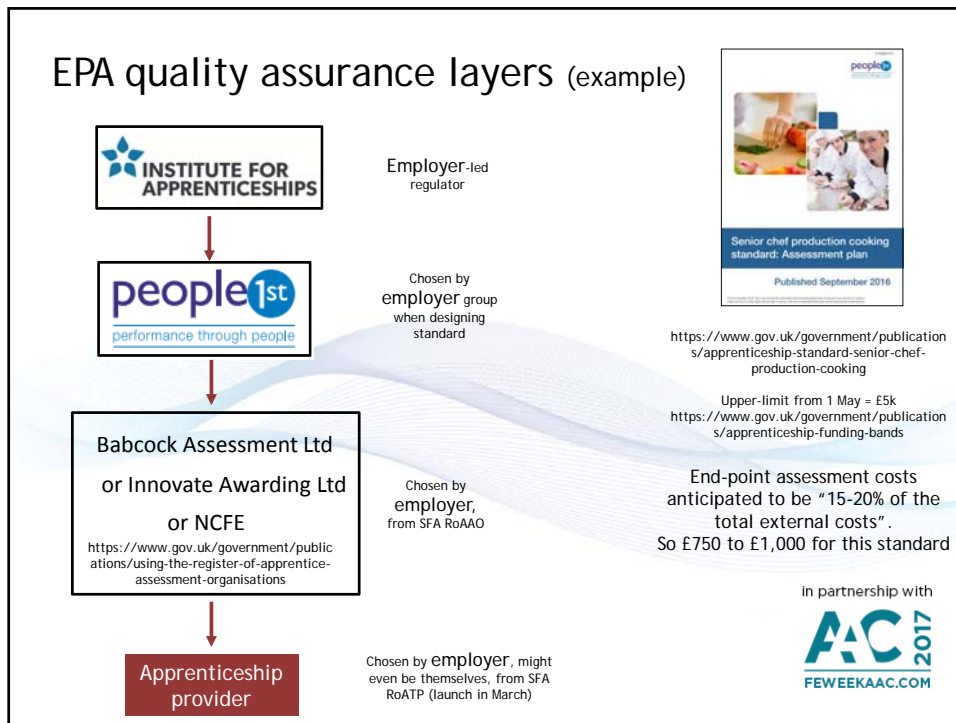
EPA quality assurance layers (example)

INSTITUTE FOR APPRENTICESHIPS

Employer-led regulator

people 1st
performance through people

Chosen by employer group when designing standard

Babcock Assessment Ltd

or Innovate Awarding Ltd

or NCFE

https://www.gov.uk/government/publications/using-the-register-of-apprentice-assessment-organisations

Chosen by employer, from SFA RoAAO

Apprenticeship provider

Chosen by employer, might even be themselves, from SFA RoATP (launch in March)

people 1st

Senior chef production cooking standard: Assessment plan

Published September 2016

https://www.gov.uk/government/publications/apprenticeship-standard-senior-chef-production-cooking

Upper-limit from 1 May = £5k
https://www.gov.uk/government/publications/apprenticeship-funding-bands

End-point assessment costs anticipated to be "15-20% of the total external costs". So £750 to £1,000 for this standard

in partnership with

AAC 2017

FEWEEKAAC.COM